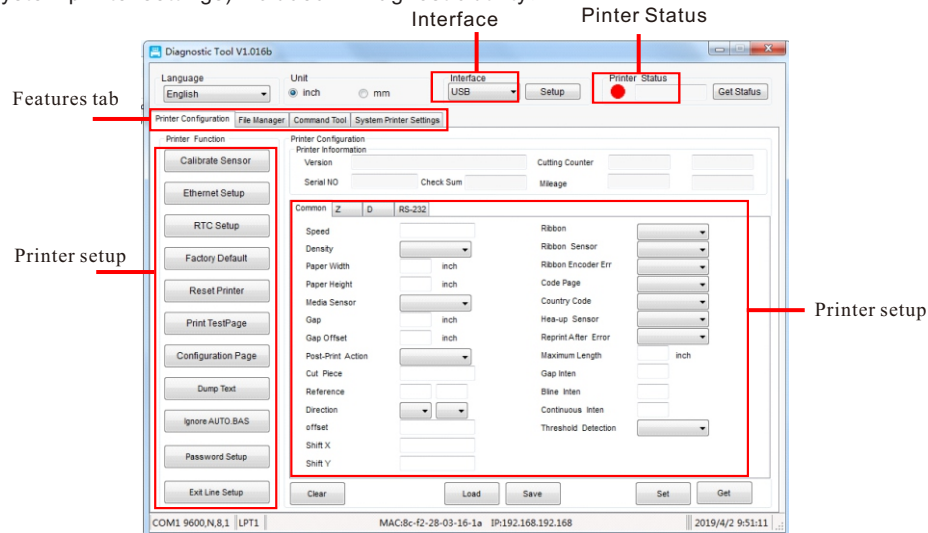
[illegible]

Interface

Pinter Status

Diagnostic Tool V1.016b

Language
English

Unit
inch
mm

Interface
USB

Setup

Printer Status

Get Status

Features tab

Printer Configuration | File Manager | Command Tool | System Printer Settings

Printer Function

Calibrate Sensor
Ethernet Setup
RTC Setup
Factory Default
Reset Printer
Print TestPage
Configuration Page
Dump Text
Ignore AUTO.BAS
Password Setup
Exit Line Setup

Printer setup

Printer Configuration
Printer Infoormation
Version
Cutting Counter
Serial NO
Check Sum
Mileage

Common | Z | D | RS-232

Speed
Density
Paper Width inch
Paper Height inch
Media Sensor
Gap inch
Gap Offset inch
Post-Print Action
Cut Piece
Reference
Direction
offset
Shift X
Shift Y

Ribbon
Ribbon Sensor
Ribbon Encoder Err
Code Page
Country Code
Hea-up Sensor
Reprint After Error
Maximum Length inch
Gap Inten
Bline Inten
Continuous Inten
Threshold Detection

Printer setup

Clear
Load
Save
Set
Get

COM1 9600,N,8,1 | LPT1 | MAC:8c-f2-28-03-16-1a IP:192.168.192.168 | 2019/4/2 9:51:11